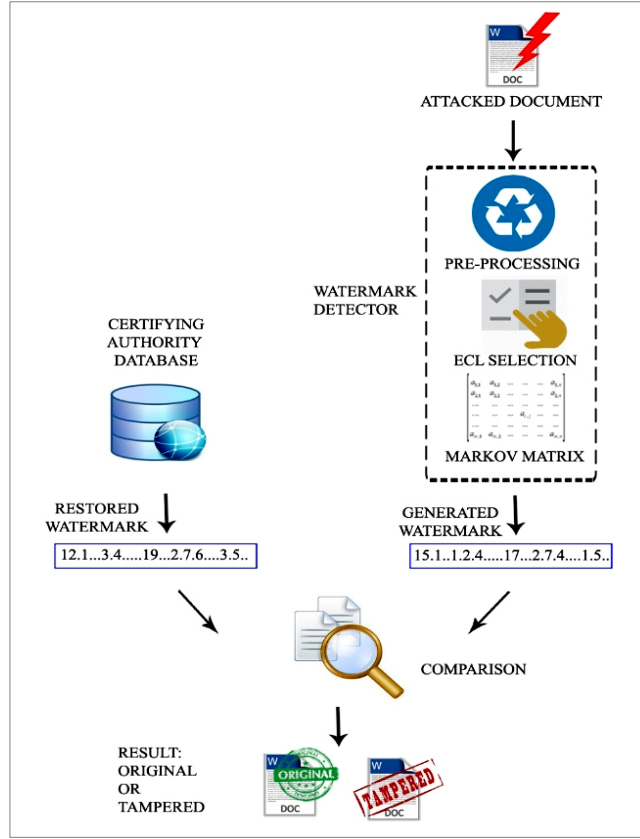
W
DOC
ATTACKED DOCUMENT

WATERMARK DETECTOR

PRE-PROCESSING

ECL SELECTION

$\begin{bmatrix} a_{1,1} & a_{1,2} & \cdots & \cdots & \cdots & a_{1,n} \\ a_{2,1} & a_{2,2} & \cdots & \cdots & \cdots & a_{2,n} \\ \cdots & \cdots & \cdots & \cdots & \cdots & \cdots \\ \cdots & \cdots & \cdots & a_{i,j} & \cdots & \cdots \\ \cdots & \cdots & \cdots & \cdots & \cdots & \cdots \\ a_{n,1} & a_{n,2} & \cdots & \cdots & \cdots & a_{n,n} \end{bmatrix}$

MARKOV MATRIX

CERTIFYING AUTHORITY DATABASE

RESTORED WATERMARK

12.1...3.4.....19...2.7.6....3.5..

GENERATED WATERMARK

15.1...1.2.4.....17...2.7.4....1.5..

COMPARISON

RESULT: ORIGINAL OR TAMPERED

W
ORIGINAL
DOC

W
TAMPERED
DOC